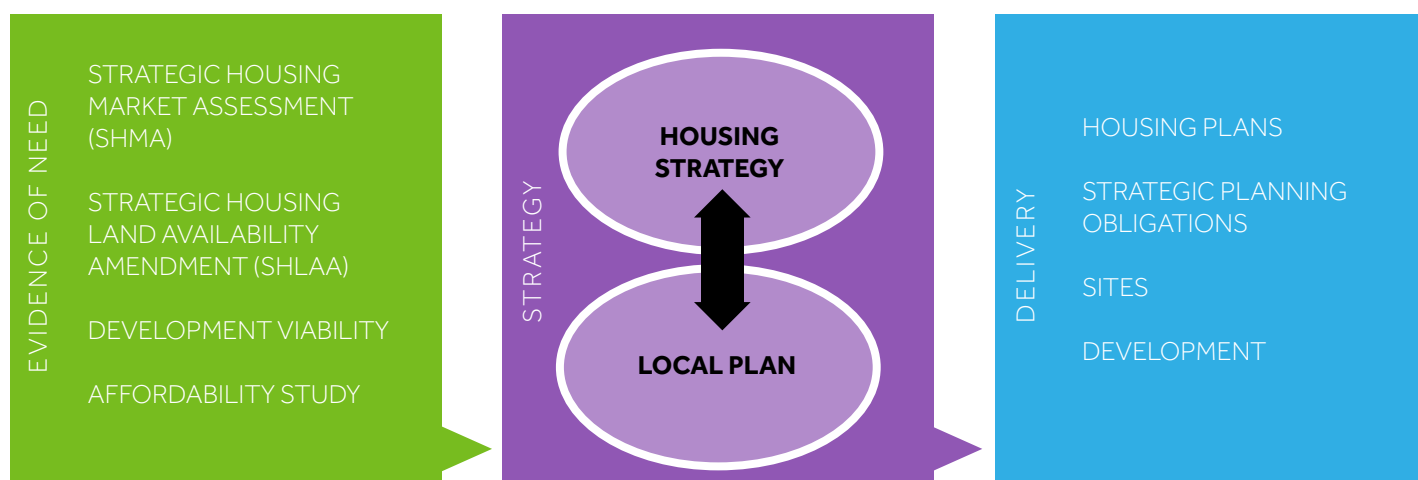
EVIDENCE OF NEED

STRATEGIC HOUSING MARKET ASSESSMENT (SHMA)

STRATEGIC HOUSING LAND AVAILABILITY AMENDMENT (SHLAA)

DEVELOPMENT VIABILITY

AFFORDABILITY STUDY

STRATEGY

HOUSING STRATEGY

LOCAL PLAN

DELIVERY

HOUSING PLANS

STRATEGIC PLANNING OBLIGATIONS

SITES

DEVELOPMENT